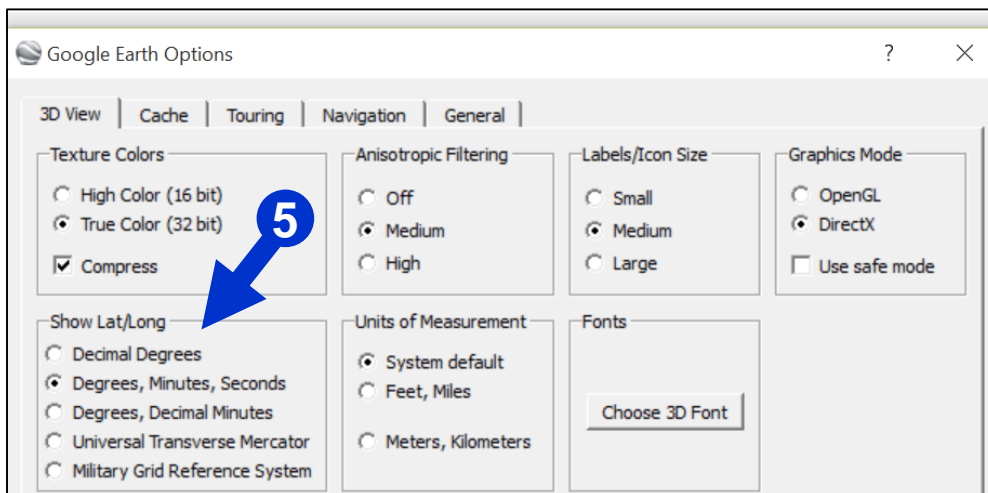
Google Earth Options

?

3D View | Cache | Touring | Navigation | General

Texture Colors
High Color (16 bit)
True Color (32 bit)
Compress

Anisotropic Filtering
Off
Medium
High

Labels/Icon Size
Small
Medium
Large

Graphics Mode
OpenGL
DirectX
Use safe mode

5

Show Lat/Long
Decimal Degrees
Degrees, Minutes, Seconds
Degrees, Decimal Minutes
Universal Transverse Mercator
Military Grid Reference System

Units of Measurement
System default
Feet, Miles
Meters, Kilometers

Fonts
Choose 3D Font